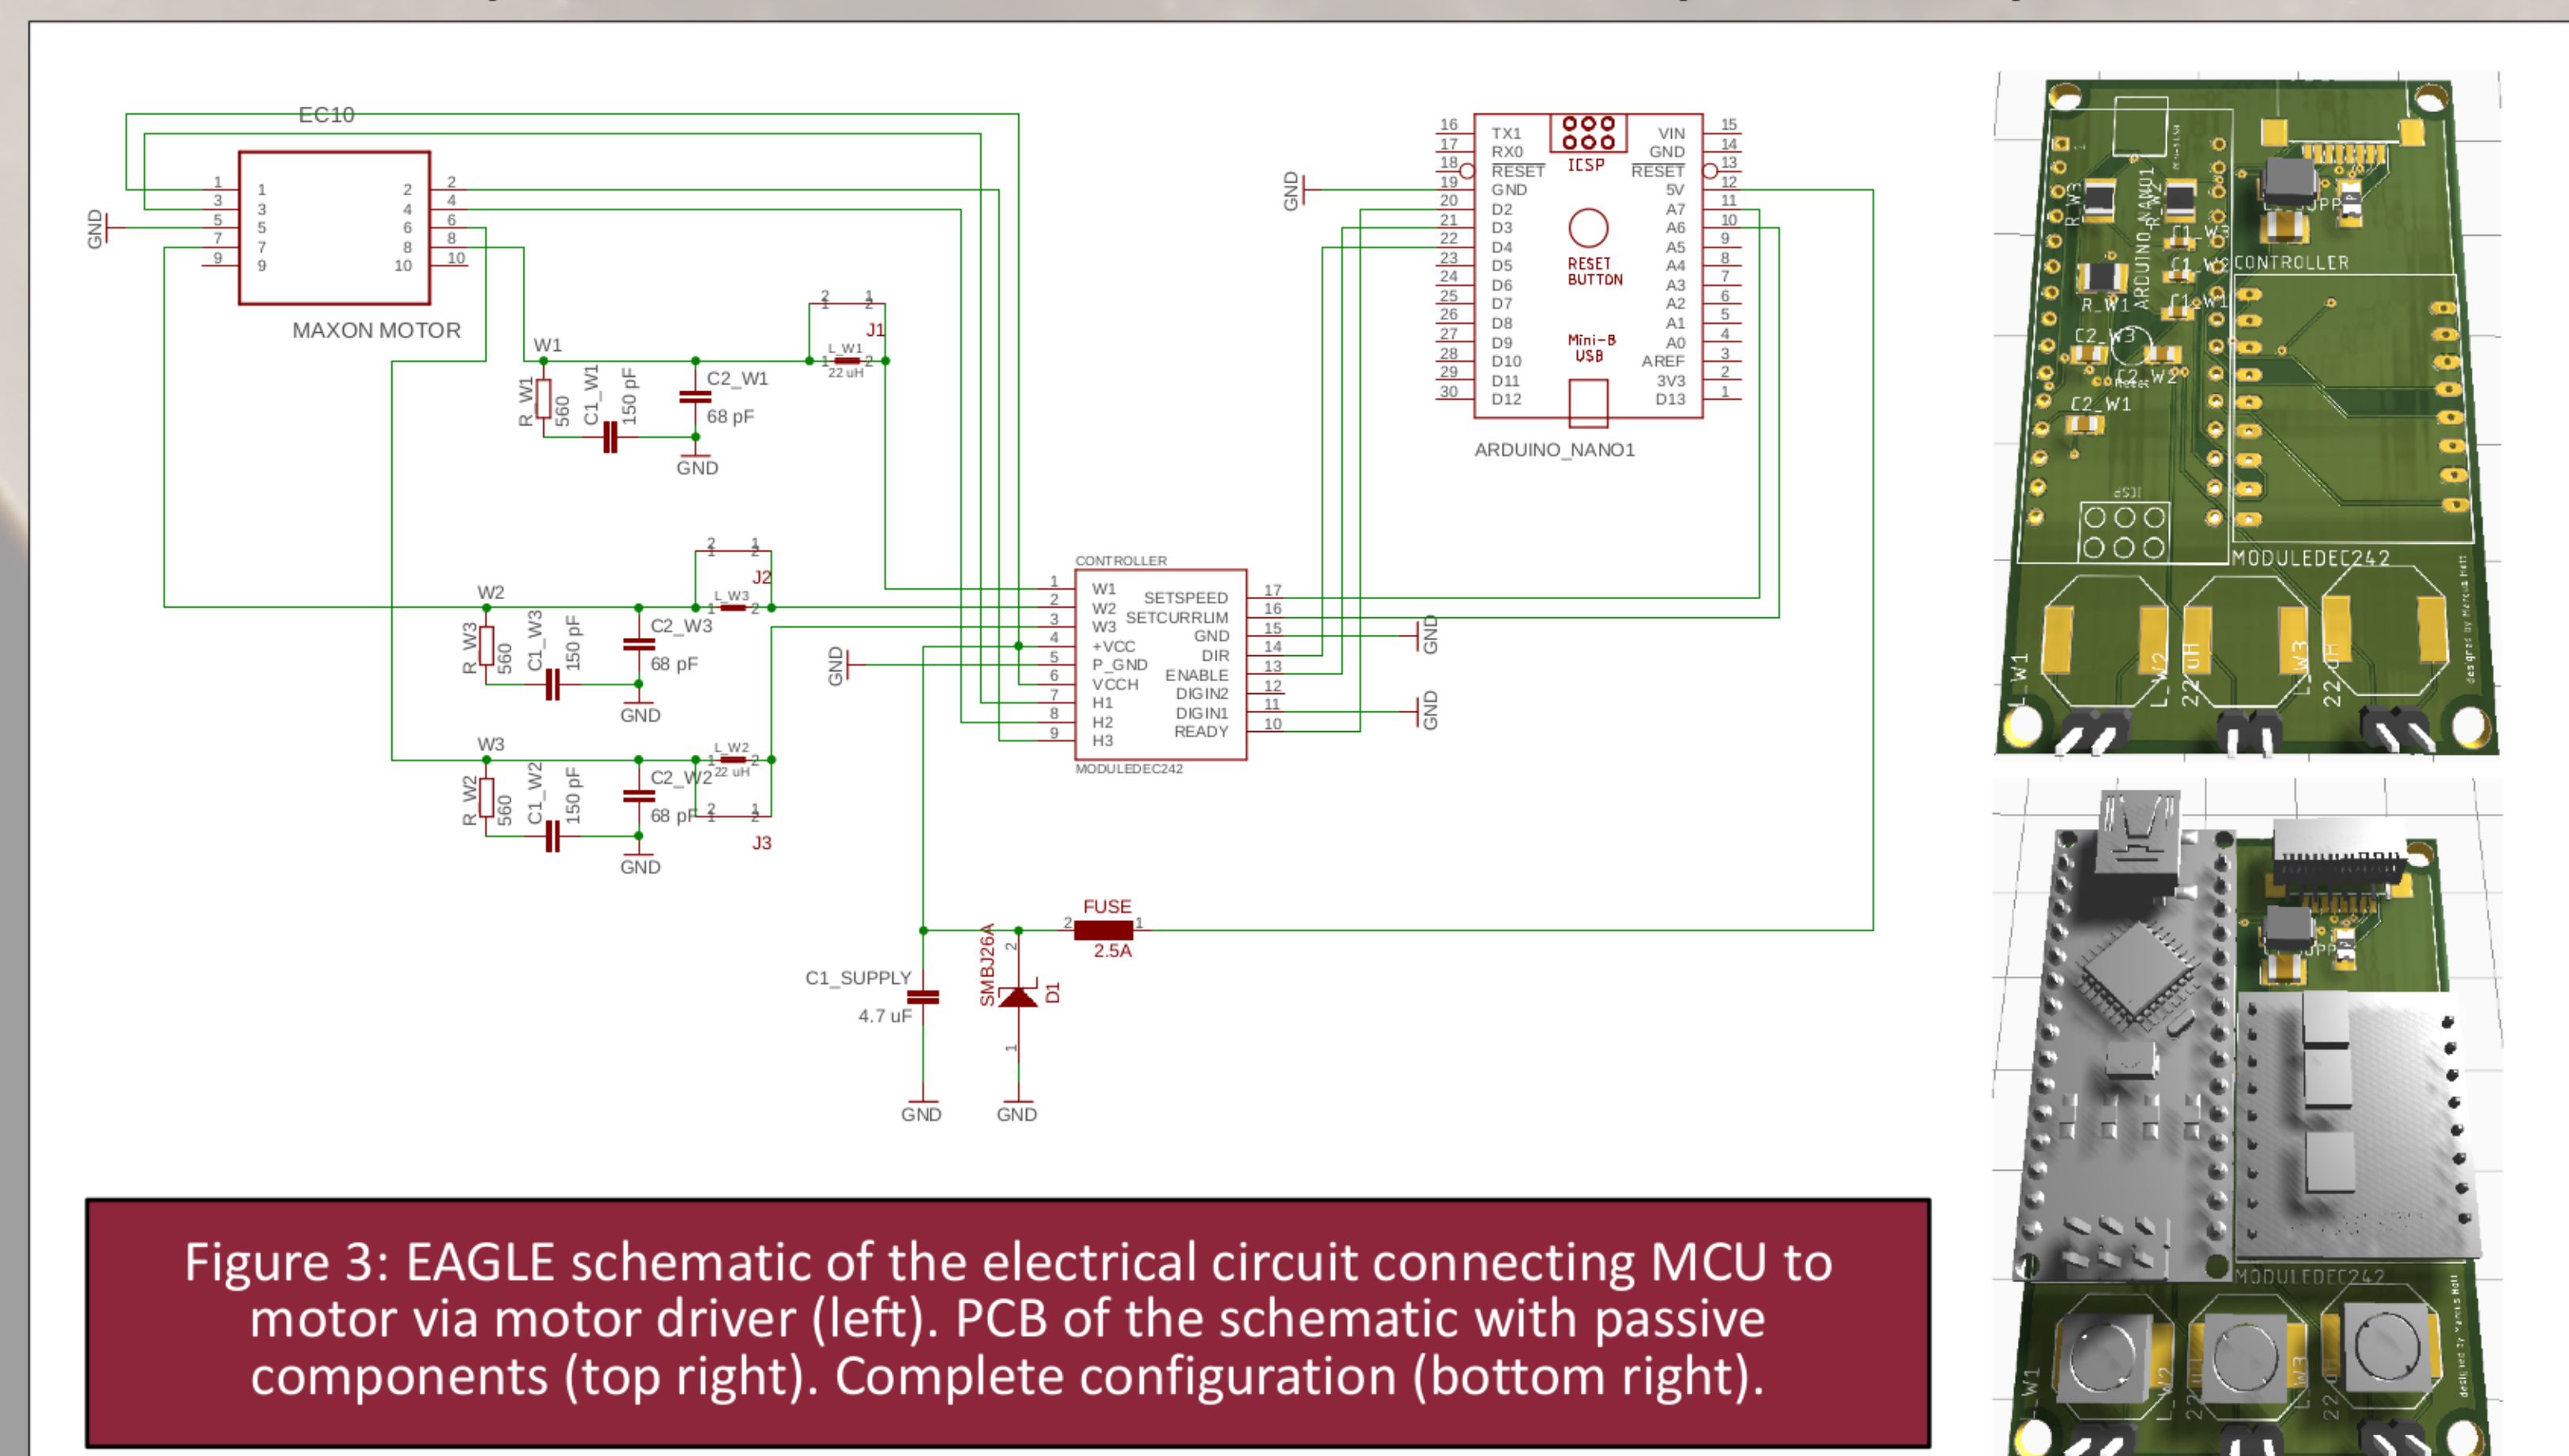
EC10

GND

1 3 5 7 9

1 3 5 7 9

2 4 6 8 10

2 4 6 8 10

MAXON MOTOR

W1

R_W1 560

C1_W1 150 pF

C2_W1 68 pF

GND

J1

L_W1 22 uH

W2

R_W3 560

C1_W3 150 pF

C2_W3 68 pF

GND

J2

L_W3

W3

R_W2 560

C1_W2 150 pF

C2_W2 68 pF

GND

J3

L_W2 22 uH

GND

CONTROLLER

W1 W2 W3 +VCC P_GND VCCH H1 H2 H3

SETSPEED SETCURRLIM GND DIR ENABLE DIGIN2 DIGIN1 READY

MODULEDEC242

GND

GND

GND

TX1 RX0 RESET GND D2 D3 D4 D5 D6 D7 D8 D9 D10 D11 D12

ICSP

RESET BUTTON

Mini-B USB

VIN GND RESET 5V A7 A6 A5 A4 A3 A2 A1 A0 AREF 3V3 D13

ARDUINO_NANO1

FUSE 2.5A

C1_SUPPLY 4.7 uF

SMBJ26A D1

GND GND

CONTROLLER

ARDUINO_NANO1

R_W3 R_W2 R_W1 C1_W3 C1_W2 C1_W1 C2_W3 C2_W2 C2_W1

ICSP

MODULEDEC242

L_W1 L_W2 22 uH L_W3 22 uH

MODULEDEC242

Figure 3: EAGLE schematic of the electrical circuit connecting MCU to motor via motor driver (left). PCB of the schematic with passive components (top right). Complete configuration (bottom right).